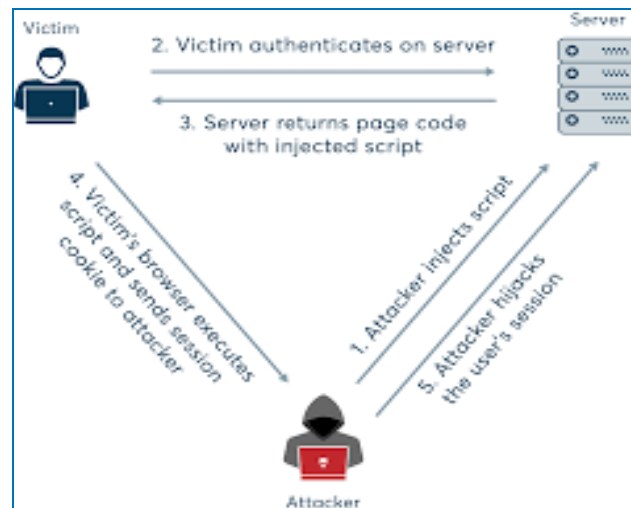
Victim

Server

2. Victim authenticates on server

3. Server returns page code with injected script

4. Victim's browser executes script and sends session cookie to attacker

1. Attacker injects script

5. Attacker hijacks the user's session

Attacker